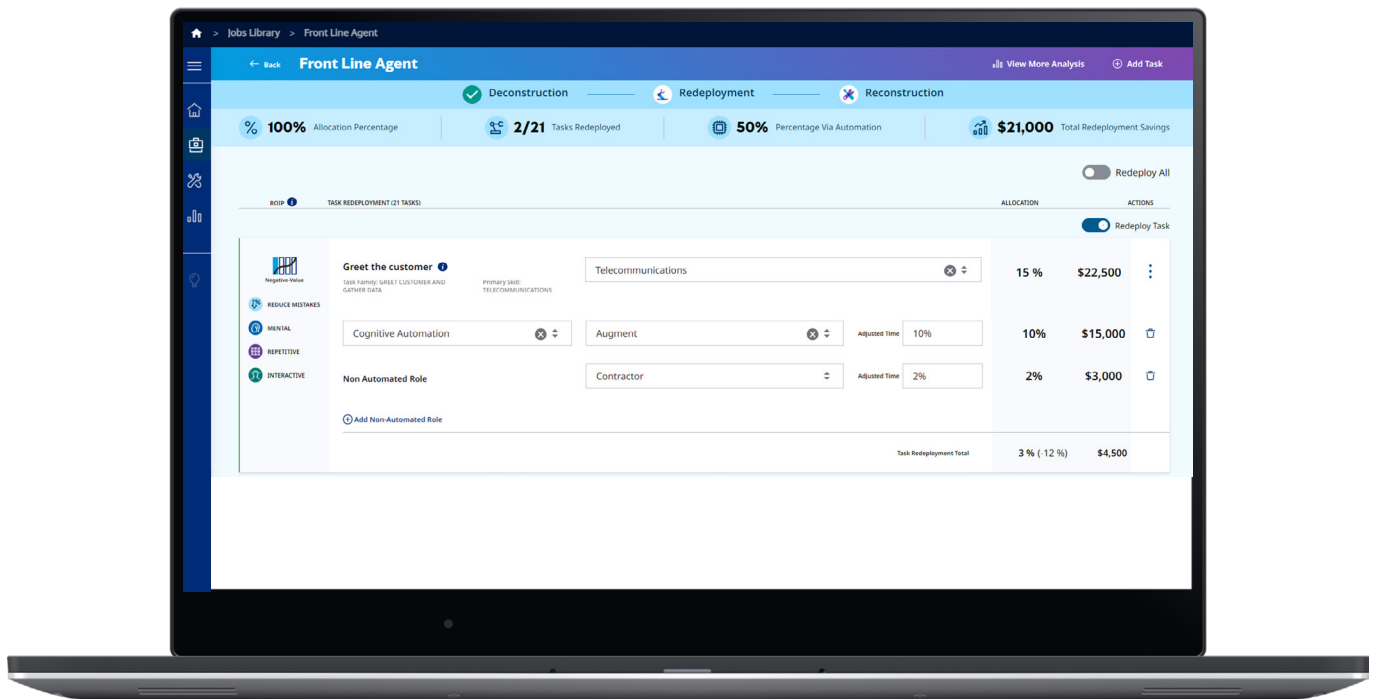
> Jobs Library > Front Line Agent

← Back Front Line Agent

View More Analysis Add Task

Deconstruction Redeployment Reconstruction

100% Allocation Percentage
2/21 Tasks Redeployed
50% Percentage Via Automation
$21,000 Total Redeployment Savings

Redeploy All

ROIP TASK REDEPLOYMENT (21 TASKS) ALLOCATION ACTIONS

Redeploy Task

Negative-Value

REDUCE MISTAKES
MENTAL
REPETITIVE
INTERACTIVE

Greet the customer
Task Family: GREET CUSTOMER AND GATHER DATA
Primary Skill: TELECOMMUNICATIONS

Telecommunications
15 % $22,500

Cognitive Automation
Augment
Adjusted Time 10%
10% $15,000

Non Automated Role
Contractor
Adjusted Time 2%
2% $3,000

Add Non-Automated Role

Task Redeployment Total 3 % (-12 %) $4,500